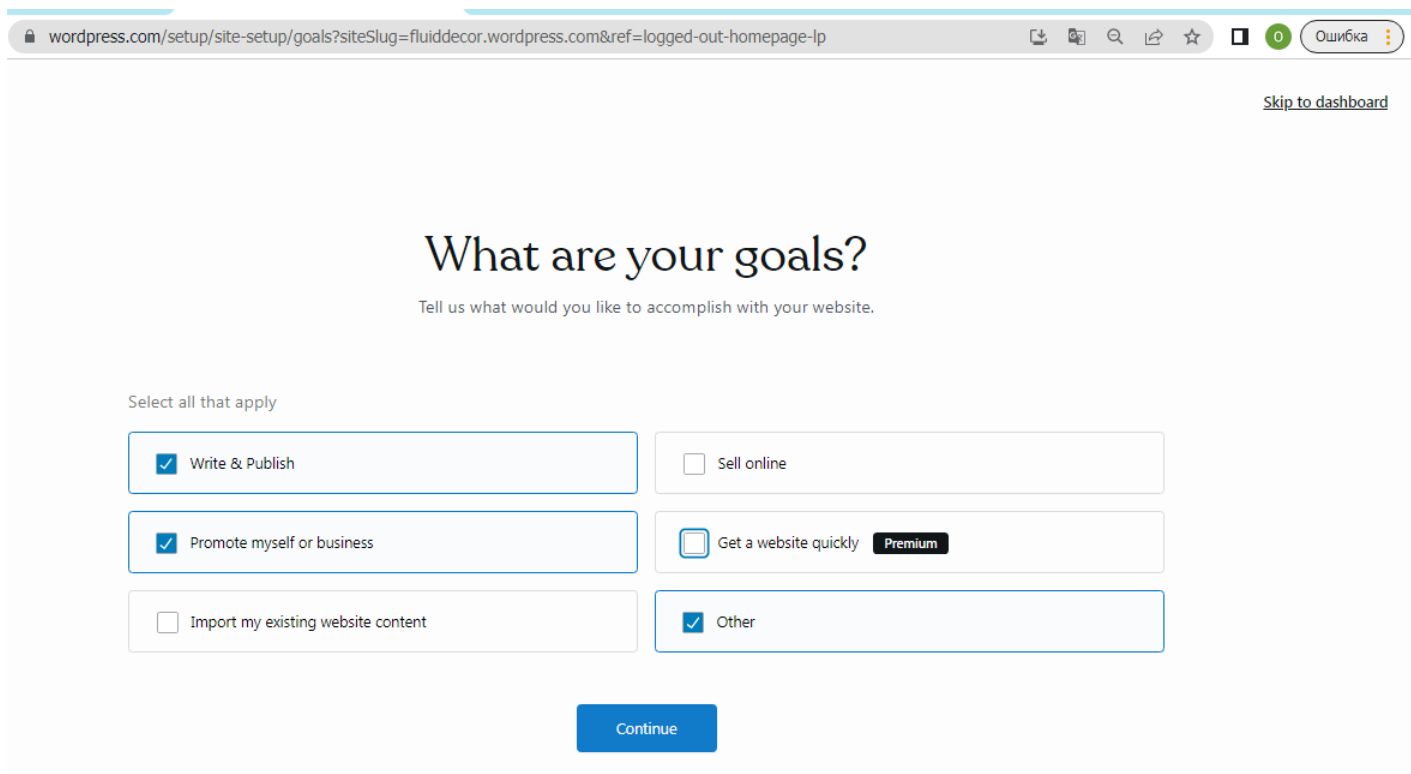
wordpress.com/setup/site-setup/goals?siteSlug=fluiddecor.wordpress.com&ref=logged-out-homepage-lp

O

Ошибка

Skip to dashboard

What are your goals?

Tell us what would you like to accomplish with your website.

Select all that apply

Write & Publish

Sell online

Promote myself or business

Get a website quickly Premium

Import my existing website content

Other

Continue